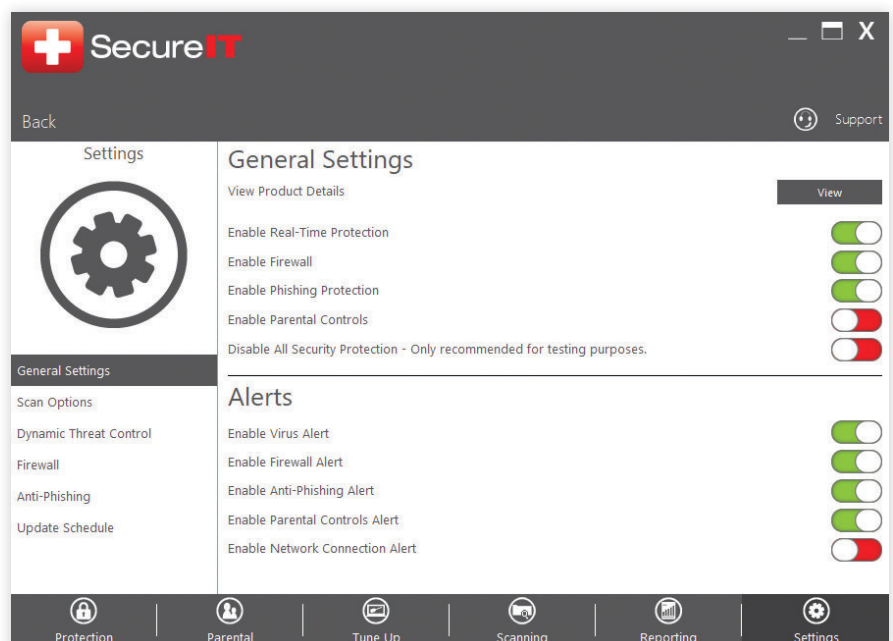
SecureIT

_ X

Back

Support

Settings

General Settings

Scan Options

Dynamic Threat Control

Firewall

Anti-Phishing

Update Schedule

General Settings

View Product Details

View

Enable Real-Time Protection

Enable Firewall

Enable Phishing Protection

Enable Parental Controls

Disable All Security Protection - Only recommended for testing purposes.

Alerts

Enable Virus Alert

Enable Firewall Alert

Enable Anti-Phishing Alert

Enable Parental Controls Alert

Enable Network Connection Alert

Protection

Parental

Tune Up

Scanning

Reporting

Settings